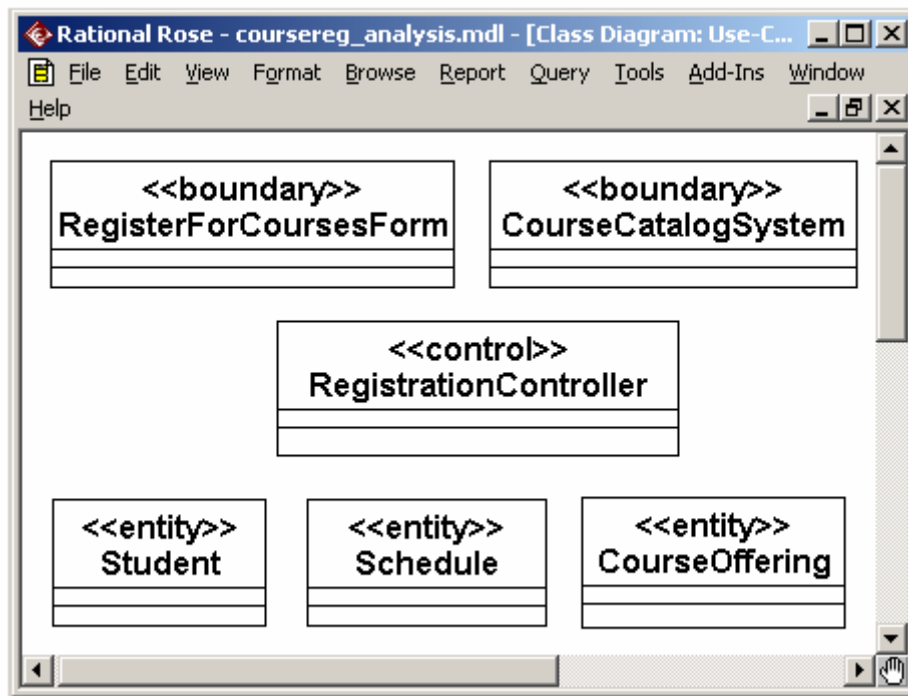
Rational Rose - coursereg_analysis.mdl - [Class Diagram: Use-C...

File Edit View Format Browse Report Query Tools Add-Ins Window Help

<<boundary>>
RegisterForCoursesForm

<<boundary>>
CourseCatalogSystem

<<control>>
RegistrationController

<<entity>>
Student

<<entity>>
Schedule

<<entity>>
CourseOffering